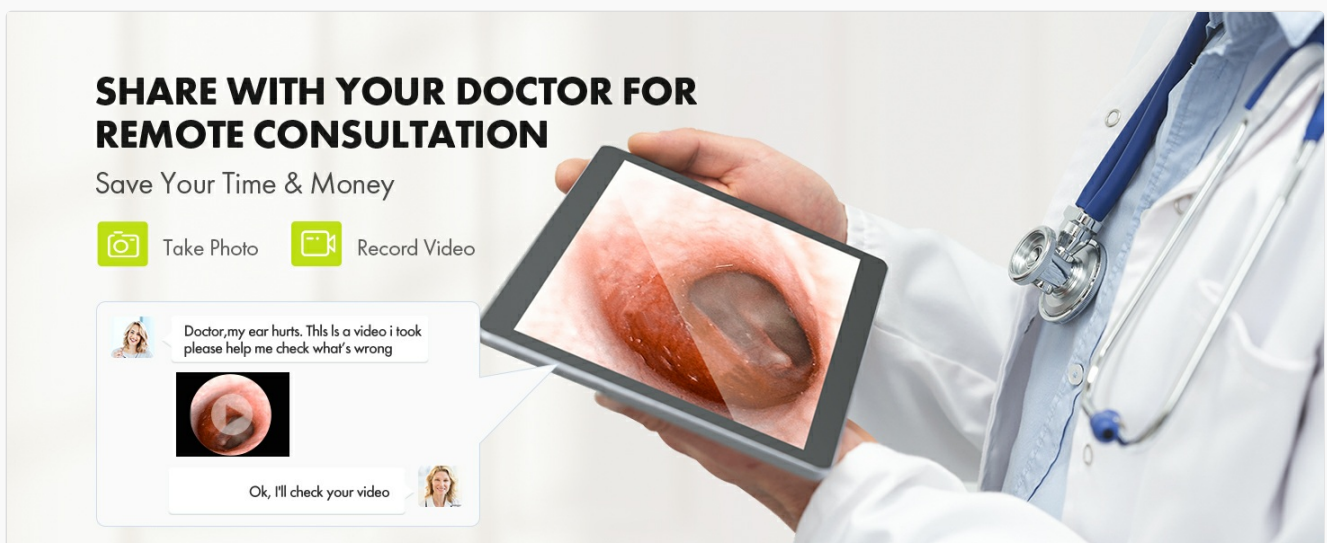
SHARE WITH YOUR DOCTOR FOR REMOTE CONSULTATION

Save Your Time & Money

Take Photo

Record Video

Doctor,my ear hurts. Thls ls a video i took please help me check what's wrong

Ok, I'll check your video